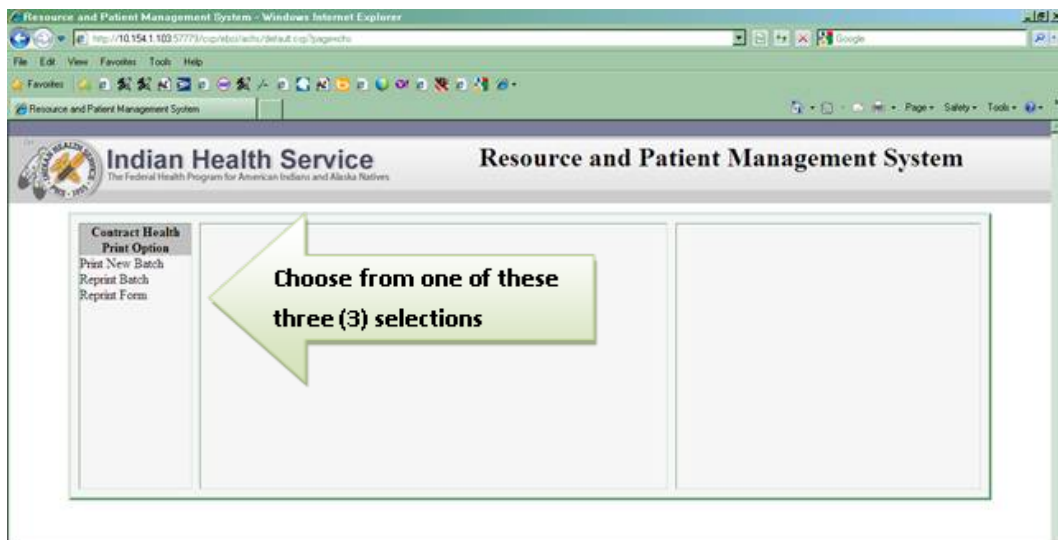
Resource and Patient Management System - Windows Internet Explorer

http://10.154.1.103:57779/csp/ebci/achs/default.csp?pagechs

Google

File Edit View Favorites Tools Help

Favorites

Resource and Patient Management System

Page Safety Tools

Indian Health Service
The Federal Health Program for American Indians and Alaska Natives

Resource and Patient Management System

Contract Health Print Option
Print New Batch
Reprint Batch
Reprint Form

Choose from one of these three (3) selections